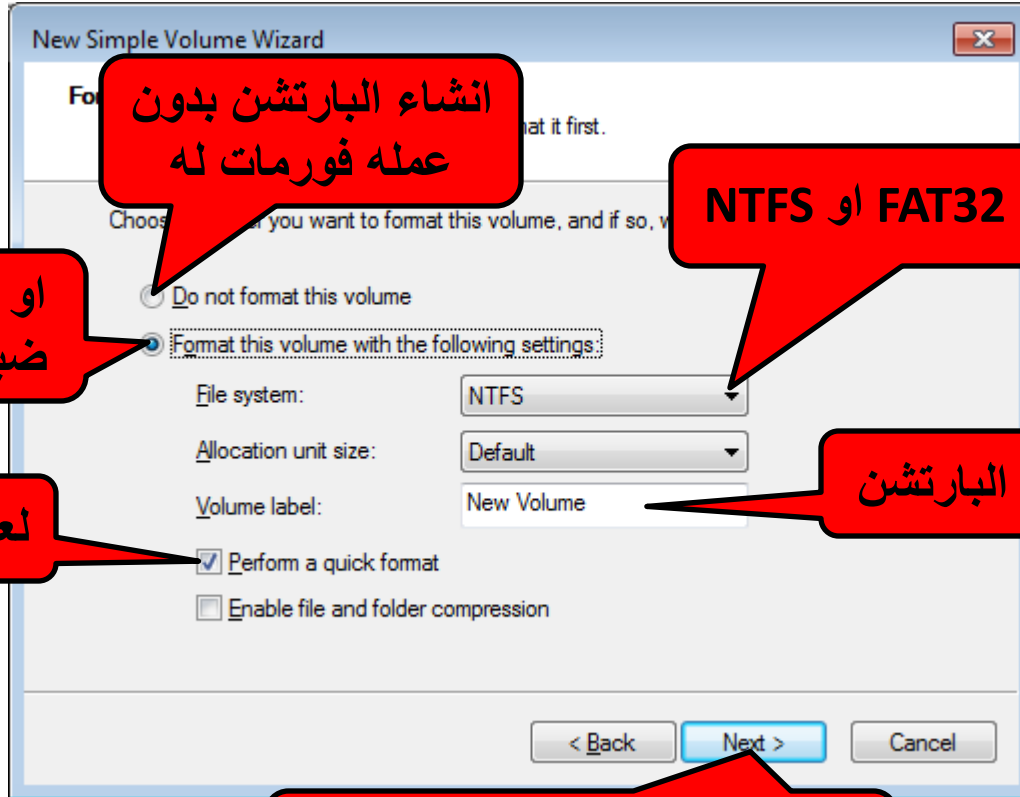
New Simple Volume Wizard

Fo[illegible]

انشاء البارتشن بدون عمله فورمات له

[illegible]at it first.

FAT32 او NTFS

Choos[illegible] you want to format this volume, and if so, w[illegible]

او
ضب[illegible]

Do not format this volume

Format this volume with the following settings:

File system: NTFS

Allocation unit size: Default

Volume label: New Volume

البارتشن

لع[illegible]

Perform a quick format

Enable file and folder compression

< Back

Next >

Cancel